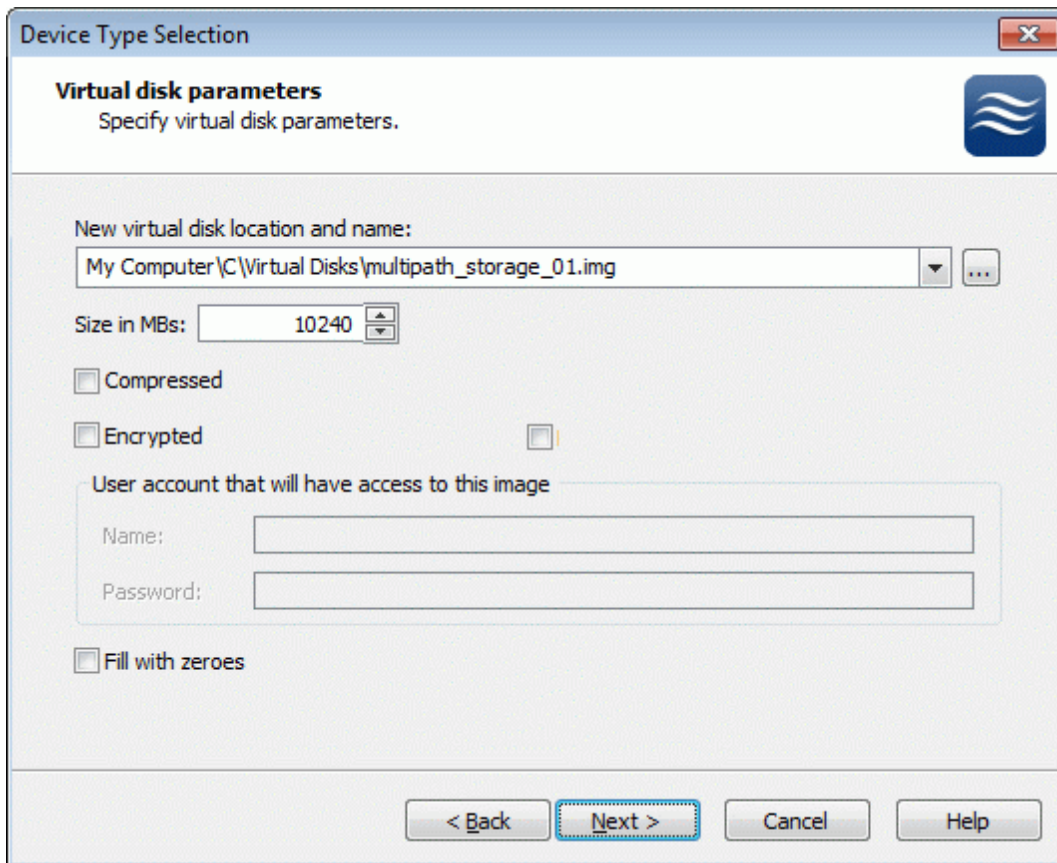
Device Type Selection

Virtual disk parameters
Specify virtual disk parameters.

New virtual disk location and name:
My Computer\C\Virtual Disks\multipath_storage_01.img
...

Size in MBs: 10240

Compressed

Encrypted

User account that will have access to this image

Name:

Password:

Fill with zeroes

< Back
Next >
Cancel
Help